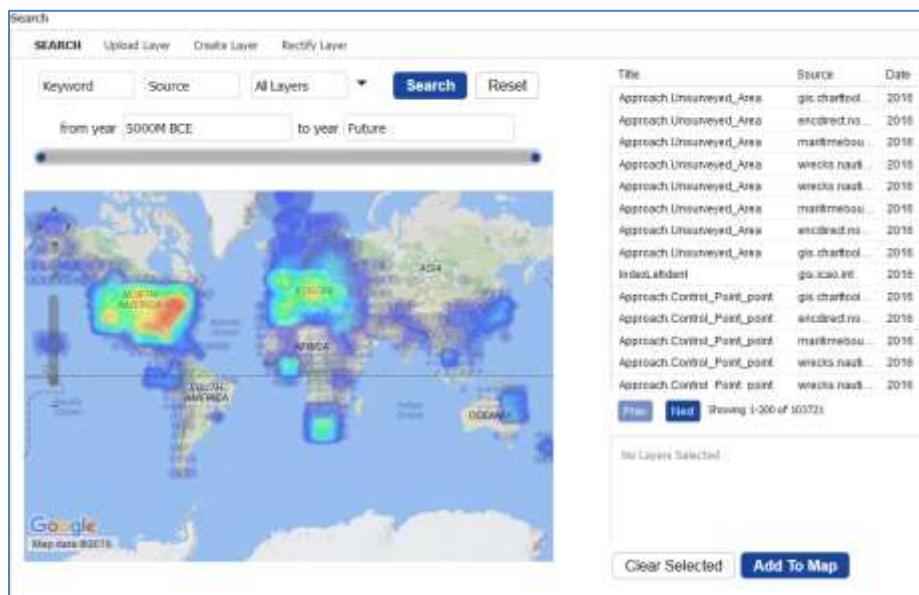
Search

SEARCH Upload Layer Create Layer Rectify Layer

Keyword Source All Layers Search Reset

from year 5000M BCE to year Future

NORTH AMERICA
EUROPE
ASIA
AFRICA
SOUTH AMERICA
OCEANIA

Google
Map data ©2016

| Title | Source | Date |
|---|---|---|
| Approach.Unsurveyed_Area | gis.charttool... | 2016 |
| Approach.Unsurveyed_Area | encdirect.no... | 2016 |
| Approach.Unsurveyed_Area | maritimebou... | 2016 |
| Approach.Unsurveyed_Area | wrecks.nauti... | 2016 |
| Approach.Unsurveyed_Area | wrecks.nauti... | 2016 |
| Approach.Unsurveyed_Area | maritimebou... | 2016 |
| Approach.Unsurveyed_Area | encdirect.no... | 2016 |
| Approach.Unsurveyed_Area | gis.charttool... | 2016 |
| IndexLaIdent | gis.icao.int | 2016 |
| Approach.Control_Point_point | gis.charttool... | 2016 |
| Approach.Control_Point_point | encdirect.no... | 2016 |
| Approach.Control_Point_point | maritimebou... | 2016 |
| Approach.Control_Point_point | wrecks.nauti... | 2016 |
| Approach.Control_Point_point | wrecks.nauti... | 2016 |

Prev Next Showing 1-200 of 103721

No Layers Selected

Clear Selected Add To Map